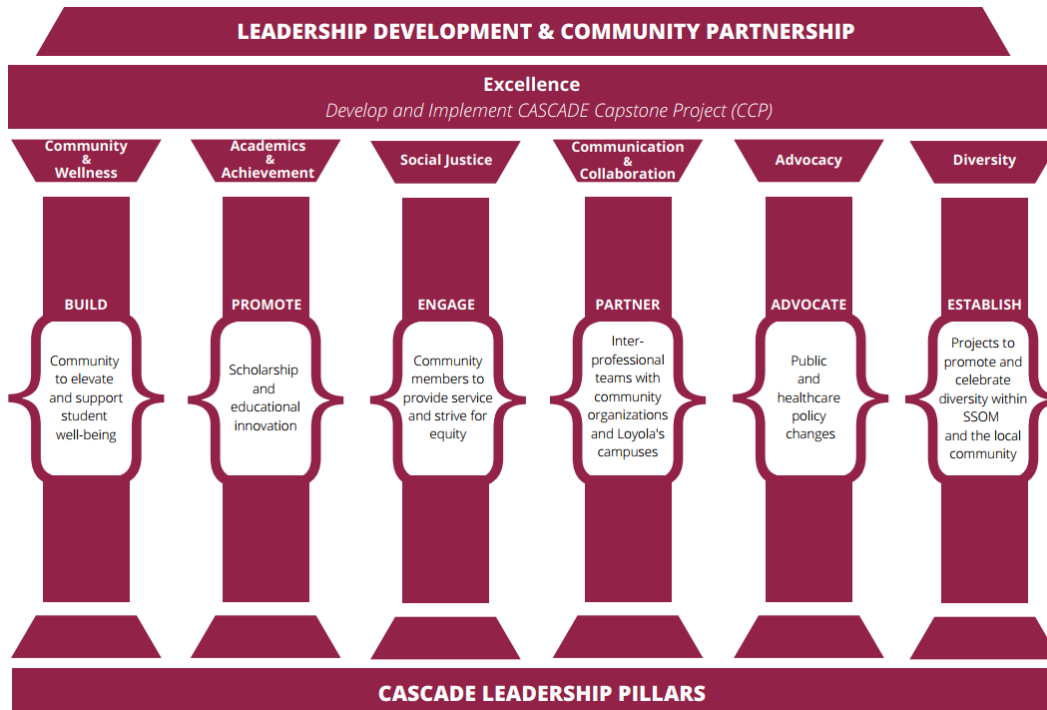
LEADERSHIP DEVELOPMENT & COMMUNITY PARTNERSHIP

Excellence
Develop and Implement CASCADE Capstone Project (CCP)

Community & Wellness

BUILD

Community to elevate and support student well-being

Academics & Achievement

PROMOTE

Scholarship and educational innovation

Social Justice

ENGAGE

Community members to provide service and strive for equity

Communication & Collaboration

PARTNER

Interprofessional teams with community organizations and Loyola's campuses

Advocacy

ADVOCATE

Public and healthcare policy changes

Diversity

ESTABLISH

Projects to promote and celebrate diversity within SSOM and the local community

CASCADE LEADERSHIP PILLARS